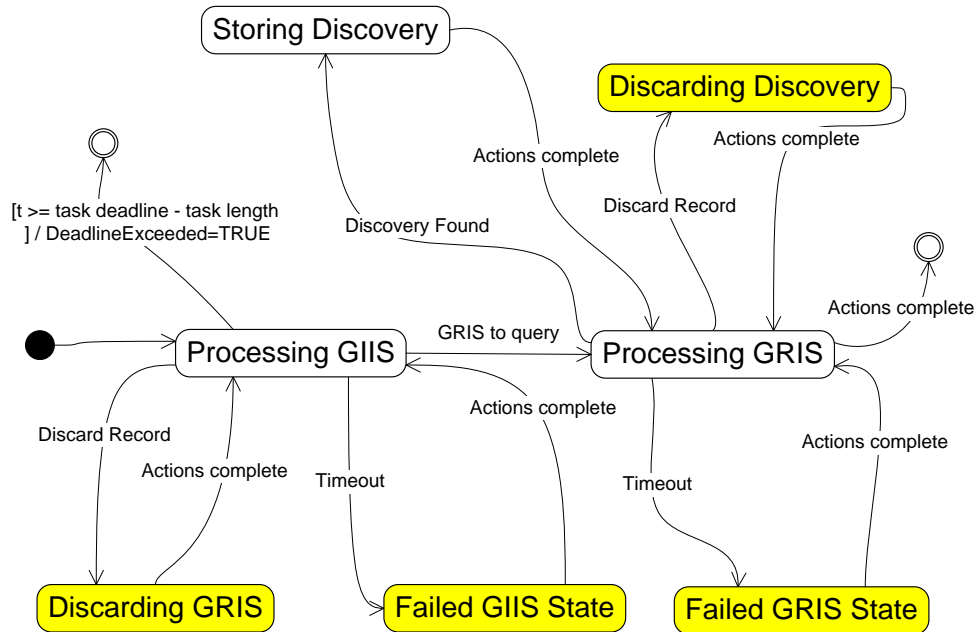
Storing Discovery

Discarding Discovery

Actions complete

Actions complete

[t >= task deadline - task length ] / DeadlineExceeded=TRUE

Discard Record

Discovery Found

Actions complete

GRIS to query

Processing GIIS

Processing GRIS

Actions complete

Discard Record

Actions complete

Actions complete

Timeout

Timeout

Discarding GRIS

Failed GIIS State

Failed GRIS State